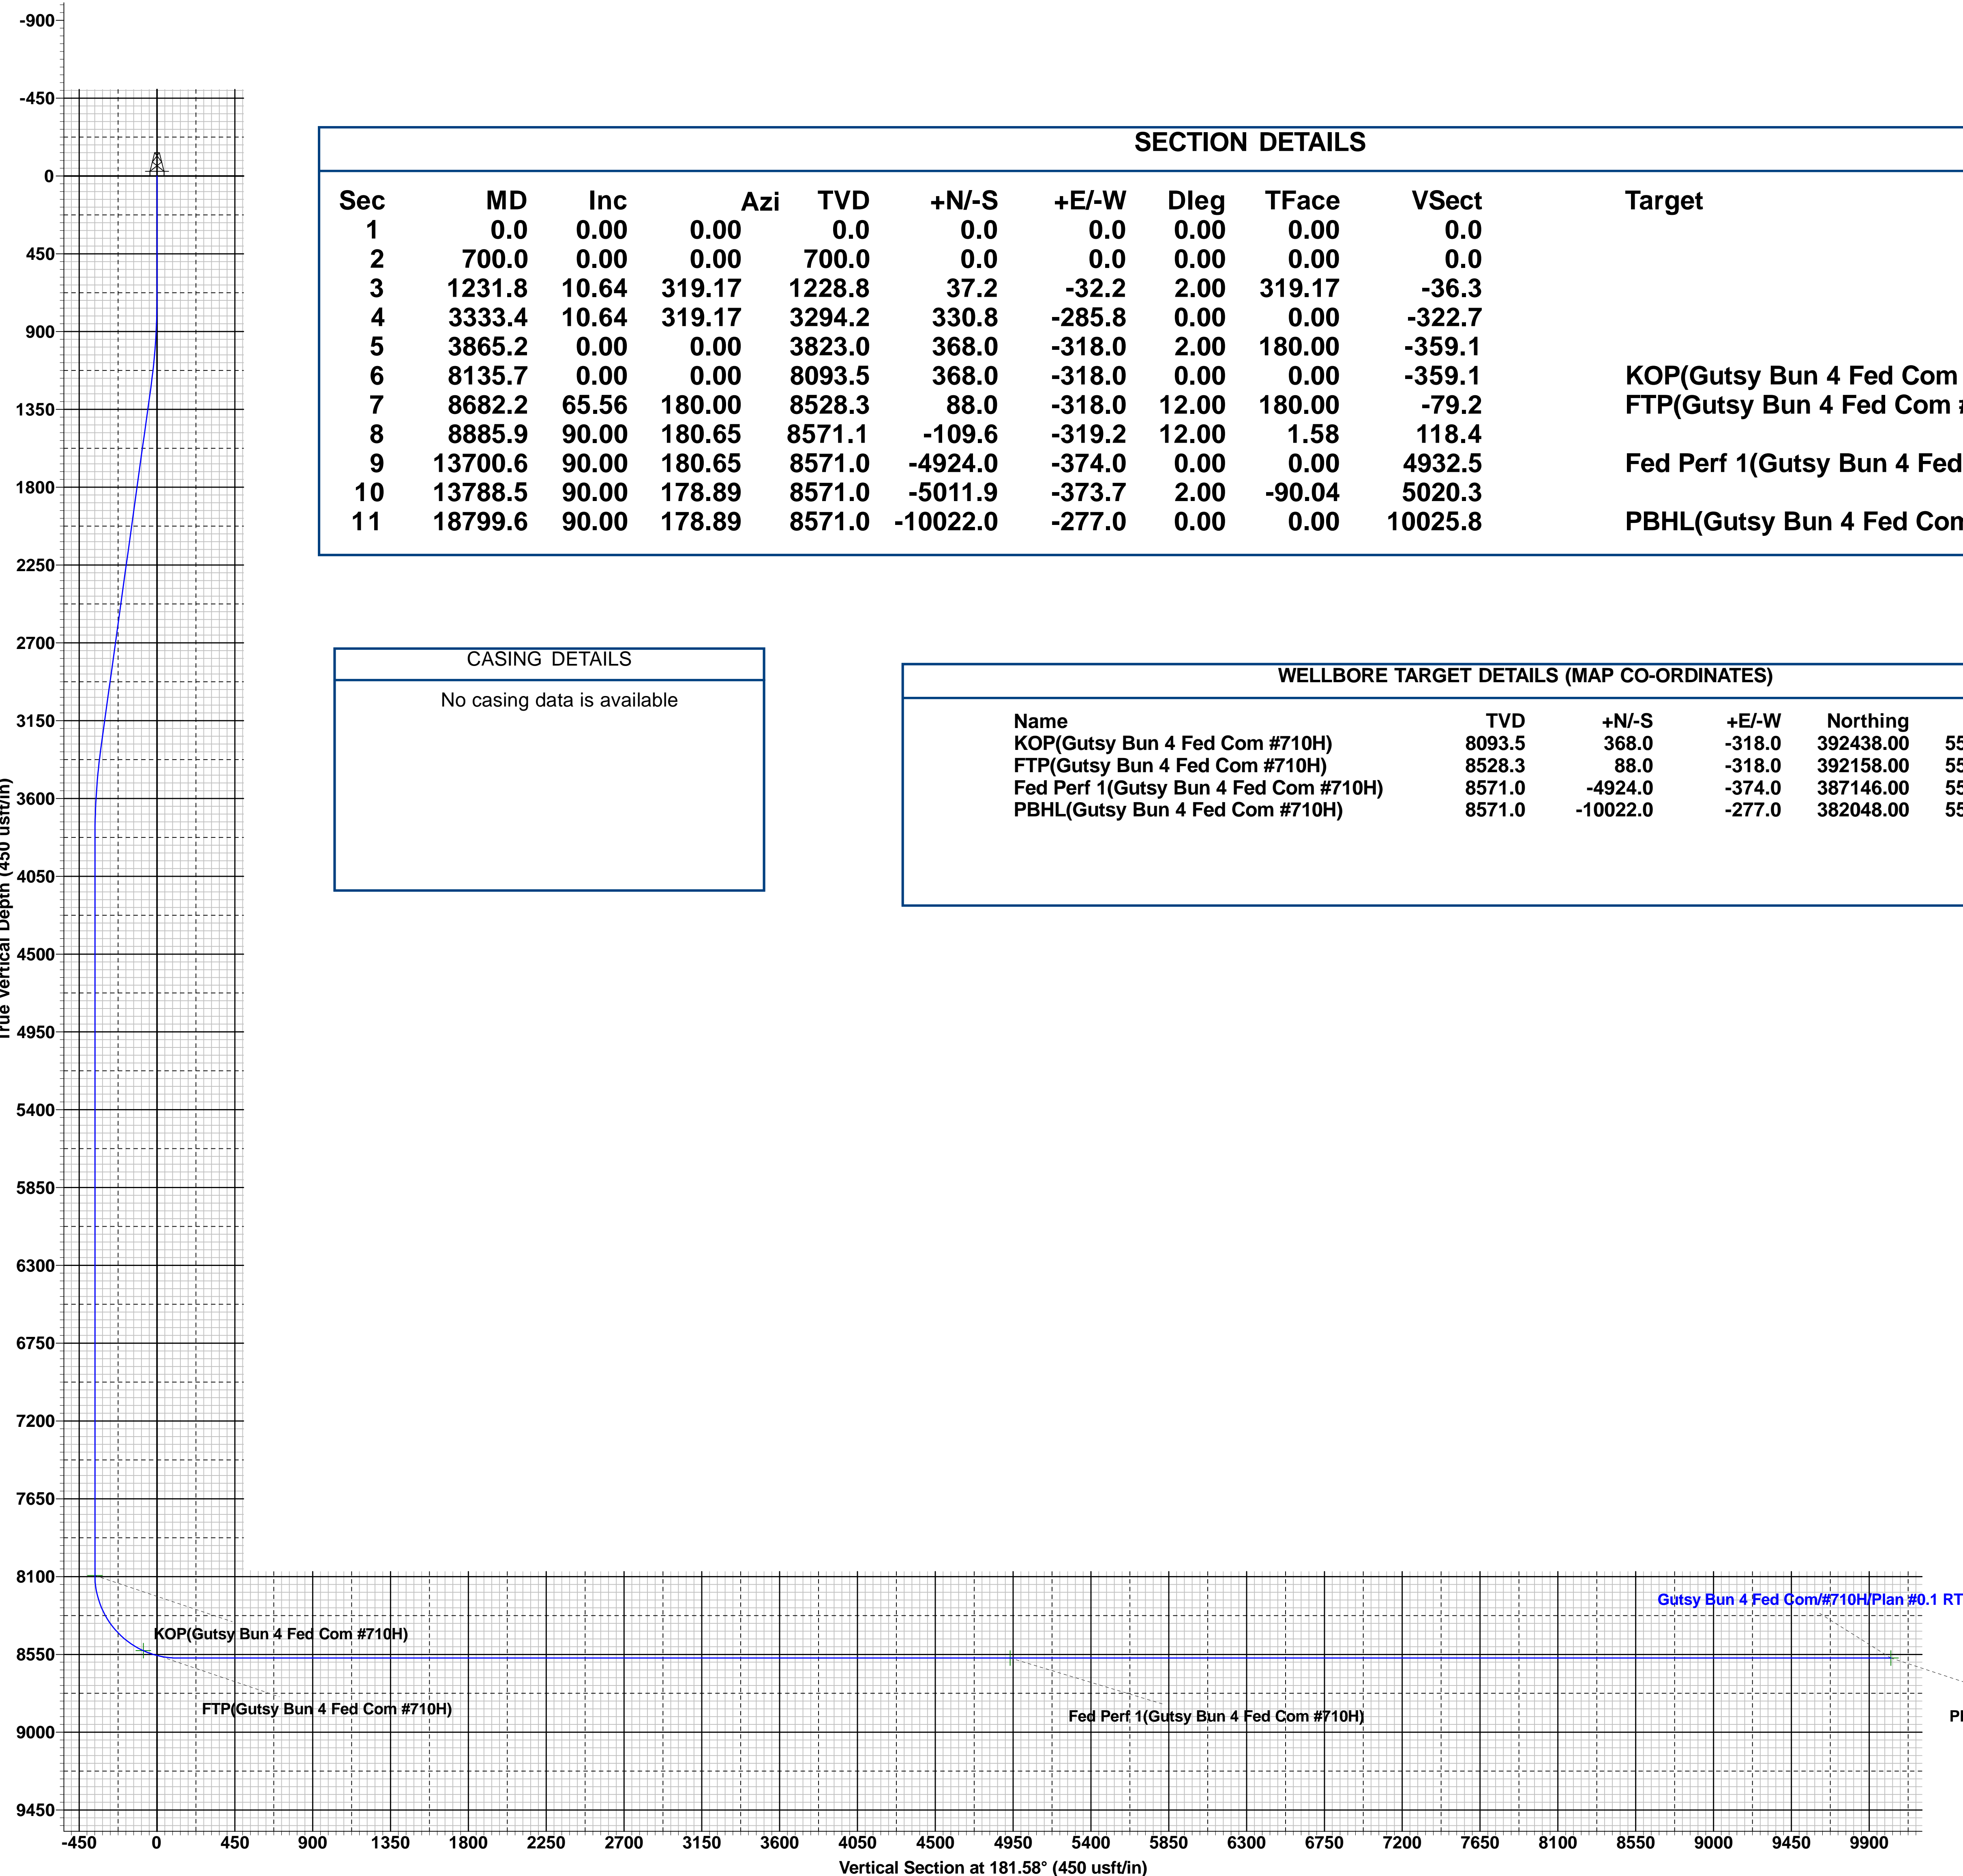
-900
-450
0
450
900
1350
1800
2250
2700
3150
3600
4050
4500
4950
5400
5850
6300
6750
7200
7650
8100
8550
9000
9450

True Vertical Depth (450 usft/in)

SECTION DETAILS

| Sec | MD | Inc | Azi | TVD | +N/-S | +E/-W | Dleg | TFace | VSect | Target |
|---|---|---|---|---|---|---|---|---|---|---|
| 1 | 0.0 | 0.00 | 0.00 | 0.0 | 0.0 | 0.0 | 0.00 | 0.00 | 0.0 | |
| 2 | 700.0 | 0.00 | 0.00 | 700.0 | 0.0 | 0.0 | 0.00 | 0.00 | 0.0 | |
| 3 | 1231.8 | 10.64 | 319.17 | 1228.8 | 37.2 | -32.2 | 2.00 | 319.17 | -36.3 | |
| 4 | 3333.4 | 10.64 | 319.17 | 3294.2 | 330.8 | -285.8 | 0.00 | 0.00 | -322.7 | |
| 5 | 3865.2 | 0.00 | 0.00 | 3823.0 | 368.0 | -318.0 | 2.00 | 180.00 | -359.1 | |
| 6 | 8135.7 | 0.00 | 0.00 | 8093.5 | 368.0 | -318.0 | 0.00 | 0.00 | -359.1 | KOP(Gutsy Bun 4 Fed Com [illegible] |
| 7 | 8682.2 | 65.56 | 180.00 | 8528.3 | 88.0 | -318.0 | 12.00 | 180.00 | -79.2 | FTP(Gutsy Bun 4 Fed Com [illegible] |
| 8 | 8885.9 | 90.00 | 180.65 | 8571.1 | -109.6 | -319.2 | 12.00 | 1.58 | 118.4 | |
| 9 | 13700.6 | 90.00 | 180.65 | 8571.0 | -4924.0 | -374.0 | 0.00 | 0.00 | 4932.5 | Fed Perf 1(Gutsy Bun 4 Fed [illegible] |
| 10 | 13788.5 | 90.00 | 178.89 | 8571.0 | -5011.9 | -373.7 | 2.00 | -90.04 | 5020.3 | |
| 11 | 18799.6 | 90.00 | 178.89 | 8571.0 | -10022.0 | -277.0 | 0.00 | 0.00 | 10025.8 | PBHL(Gutsy Bun 4 Fed Con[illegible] |

CASING DETAILS

No casing data is available

WELLBORE TARGET DETAILS (MAP CO-ORDINATES)

| Name | TVD | +N/-S | +E/-W | Northing | |
|---|---|---|---|---|---|
| KOP(Gutsy Bun 4 Fed Com #710H) | 8093.5 | 368.0 | -318.0 | 392438.00 | 55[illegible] |
| FTP(Gutsy Bun 4 Fed Com #710H) | 8528.3 | 88.0 | -318.0 | 392158.00 | 55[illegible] |
| Fed Perf 1(Gutsy Bun 4 Fed Com #710H) | 8571.0 | -4924.0 | -374.0 | 387146.00 | 55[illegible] |
| PBHL(Gutsy Bun 4 Fed Com #710H) | 8571.0 | -10022.0 | -277.0 | 382048.00 | 55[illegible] |

Gutsy Bun 4 Fed Com/#710H/Plan #0.1 RT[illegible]

KOP(Gutsy Bun 4 Fed Com #710H)

FTP(Gutsy Bun 4 Fed Com #710H)

Fed Perf 1(Gutsy Bun 4 Fed Com #710H)

Pl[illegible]

-450 0 450 900 1350 1800 2250 2700 3150 3600 4050 4500 4950 5400 5850 6300 6750 7200 7650 8100 8550 9000 9450 9900

Vertical Section at 181.58° (450 usft/in)